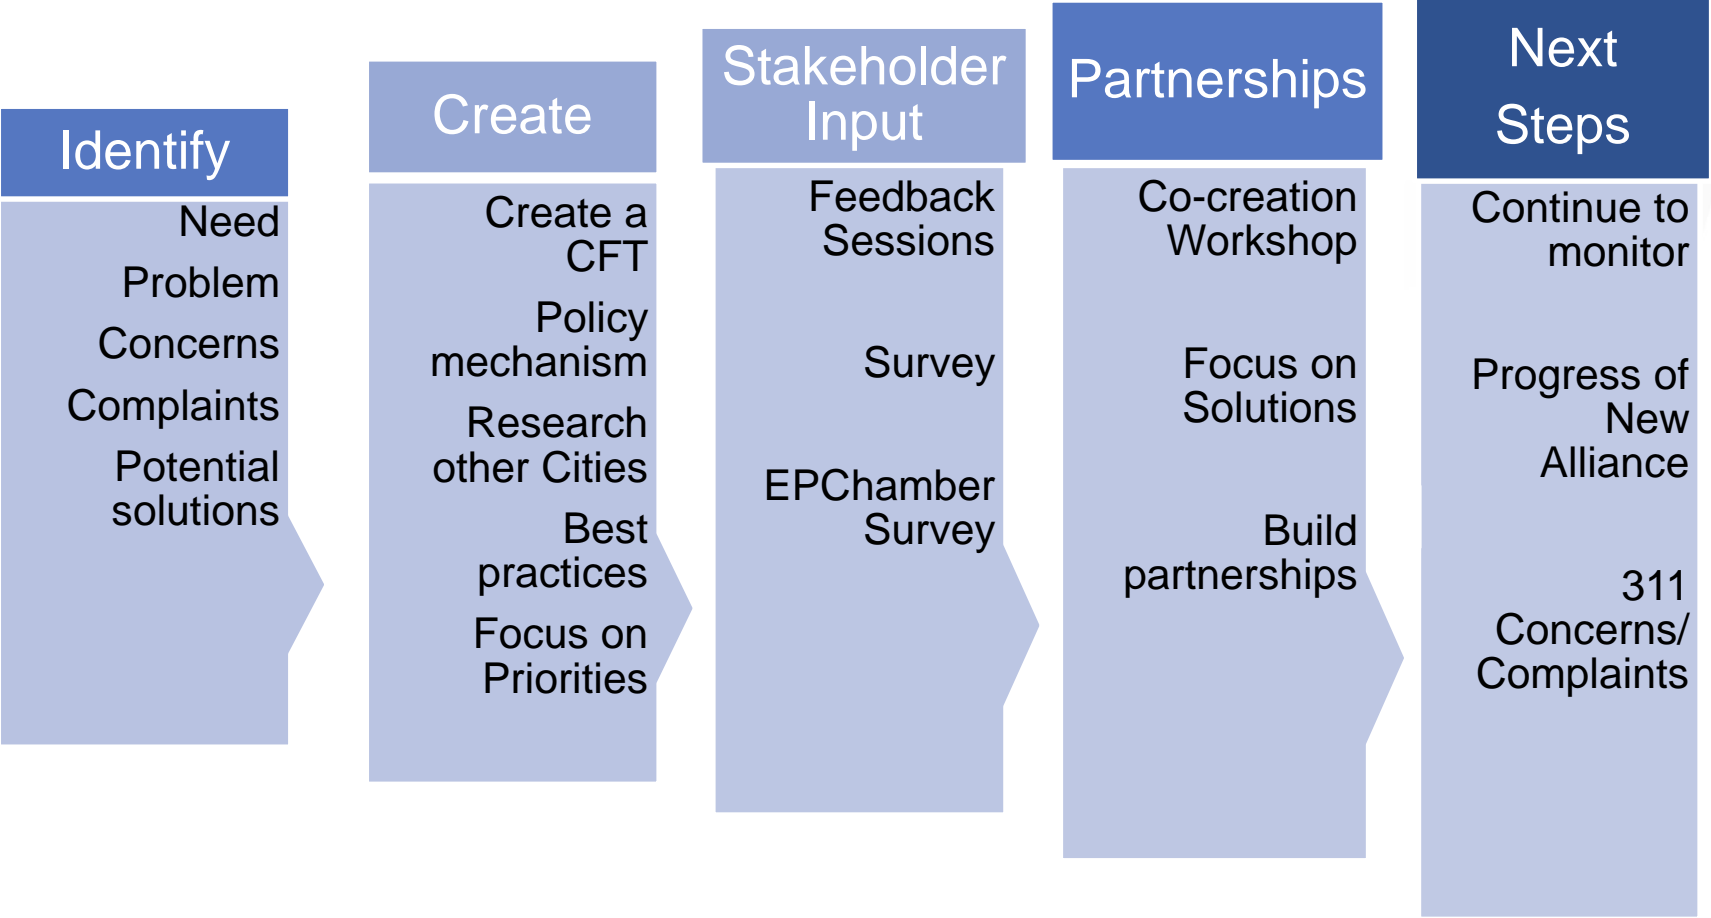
Identify

Need

Problem

Concerns

Complaints

Potential solutions

Create

Create a CFT

Policy mechanism

Research other Cities

Best practices

Focus on Priorities

Stakeholder Input

Feedback Sessions

Survey

EPChamber Survey

Partnerships

Co-creation Workshop

Focus on Solutions

Build partnerships

Next Steps

Continue to monitor

Progress of New Alliance

311 Concerns/ Complaints